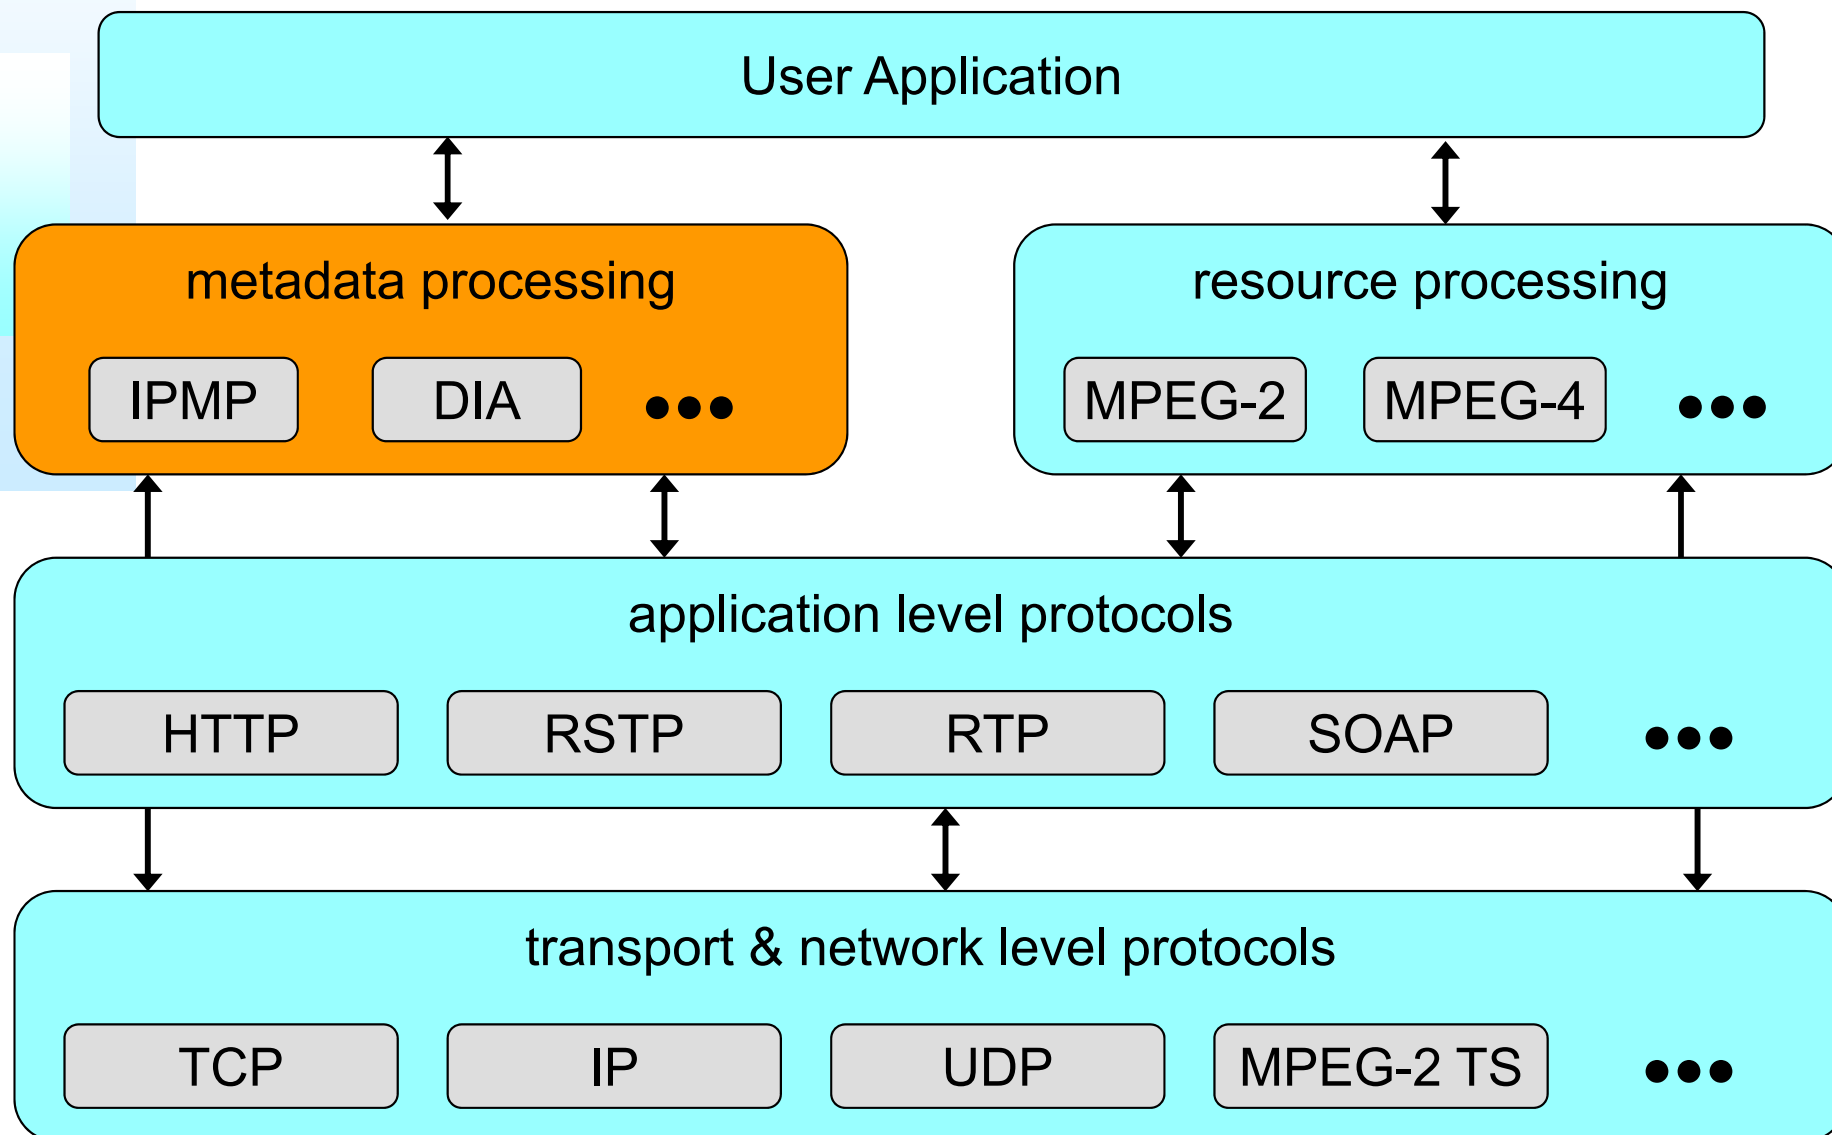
User Application

metadata processing

IPMP DIA •••

resource processing

MPEG-2 MPEG-4 •••

application level protocols

HTTP RSTP RTP SOAP •••

transport & network level protocols

TCP IP UDP MPEG-2 TS •••